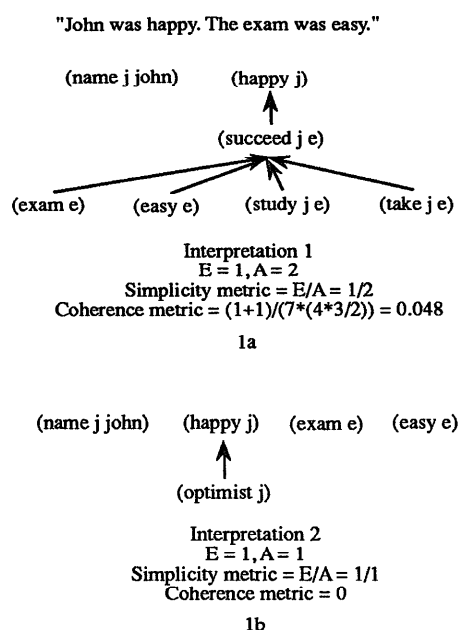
"John was happy. The exam was easy."

(name j john)

(happy j)

(succeed j e)

(exam e)

(easy e)

(study j e)

(take j e)

Interpretation 1
E = 1, A = 2
Simplicity metric = E/A = 1/2
Coherence metric = (1+1)/(7*(4*3/2)) = 0.048

1a

(name j john)

(happy j)

(exam e)

(easy e)

(optimist j)

Interpretation 2
E = 1, A = 1
Simplicity metric = E/A = 1/1
Coherence metric = 0

1b